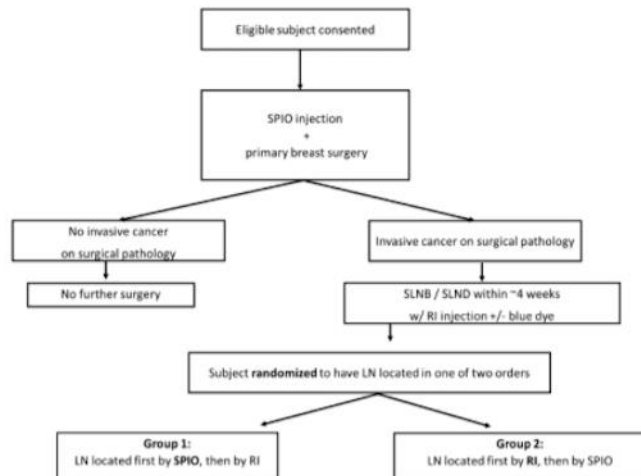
Eligible subject consented

SPIO injection
+
primary breast surgery

No invasive cancer on surgical pathology

No further surgery

Invasive cancer on surgical pathology

SLNB / SLND within ~4 weeks w/ RI injection +/- blue dye

Subject **randomized** to have LN located in one of two orders

**Group 1:**
LN located first by **SPIO**, then by RI

**Group 2:**
LN located first by **RI**, then by SPIO